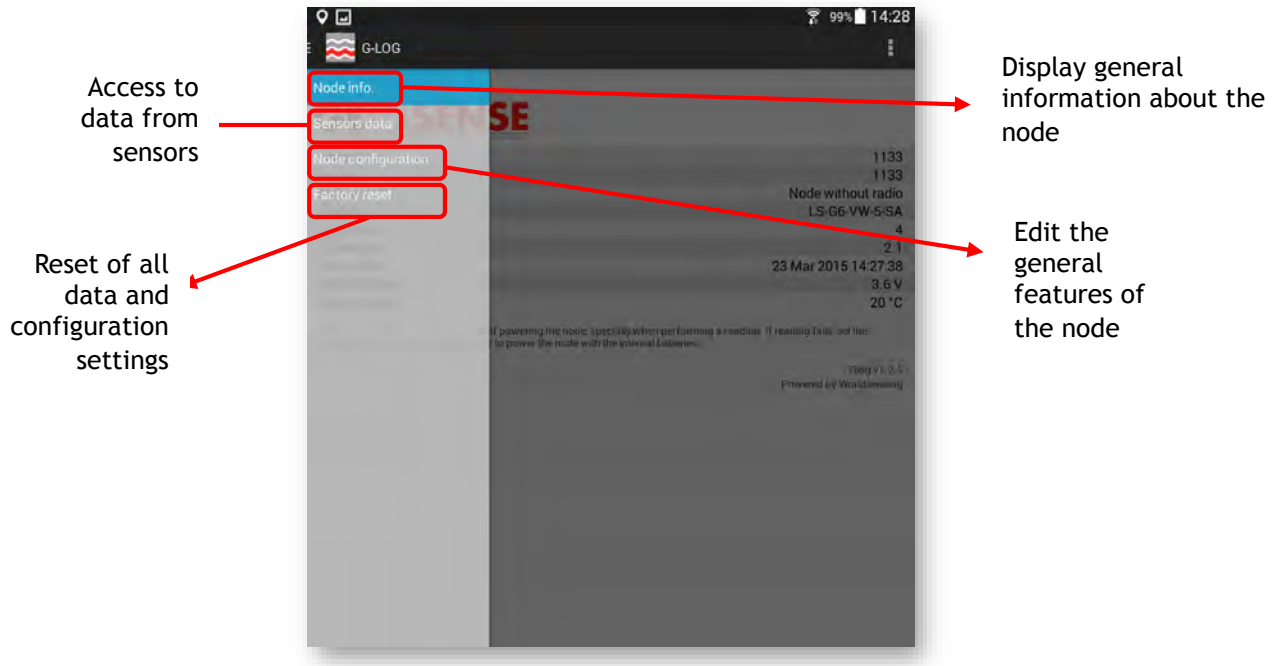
99% 14:28

G-LOG

Node info.

Sensors data

Node configuration

Factory reset

SENSE

1133
1133
Node without radio
LS-G6-VW-5-SA
4
2.1
23 Mar 2015 14:27:38
3.6 V
20 °C

of powering the node, specially when performing a reading. If reading fails, set the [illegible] to power the node with the internal batteries.

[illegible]
Powered by Worldsensing

Access to data from sensors

Reset of all data and configuration settings

Display general information about the node

Edit the general features of the node